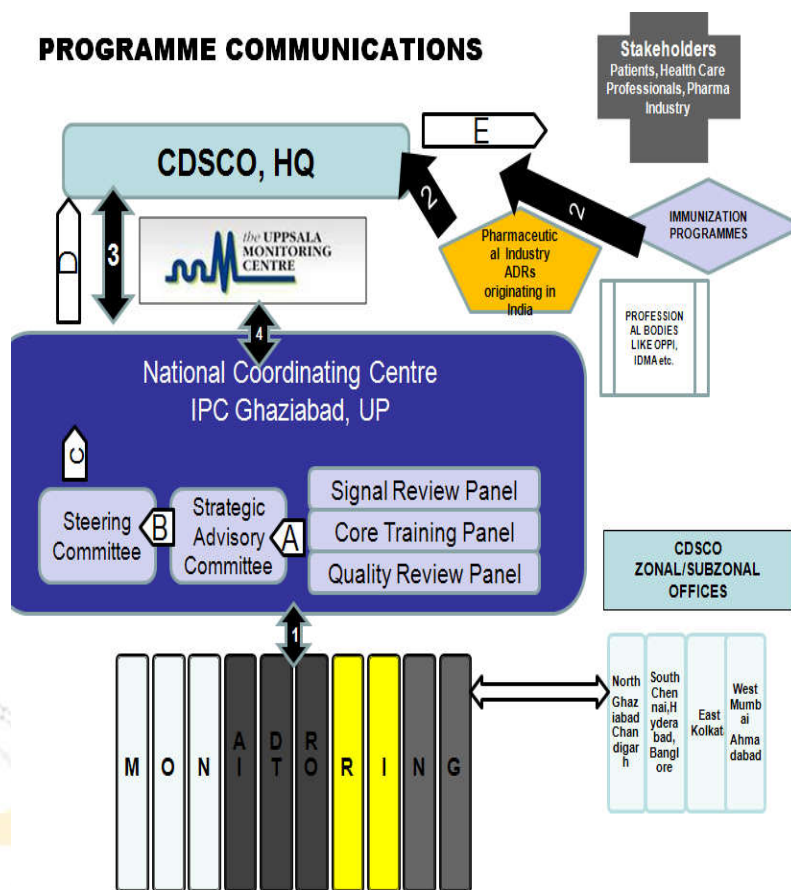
PROGRAMME COMMUNICATIONS

Stakeholders
Patients, Health Care Professionals, Pharma Industry

E

CDSCO, HQ

2

2

IMMUNIZATION PROGRAMMES

D

3

the UPPSALA MONITORING CENTRE

Pharmaceutical Industry ADRs originating in India

PROFESSIONAL BODIES LIKE OPPI, IDMA etc.

4

National Coordinating Centre
IPC Ghaziabad, UP

C

Signal Review Panel

Steering Committee

B

Strategic Advisory Committee

A

Core Training Panel

Quality Review Panel

CDSCO ZONAL/SUBZONAL OFFICES

1

M O N A I D T R O R I N G

North Ghaziabad Chandigarh

South Chennai,Hyderabad, Banglore

East Kolkat

West Mumbai Ahmadabad